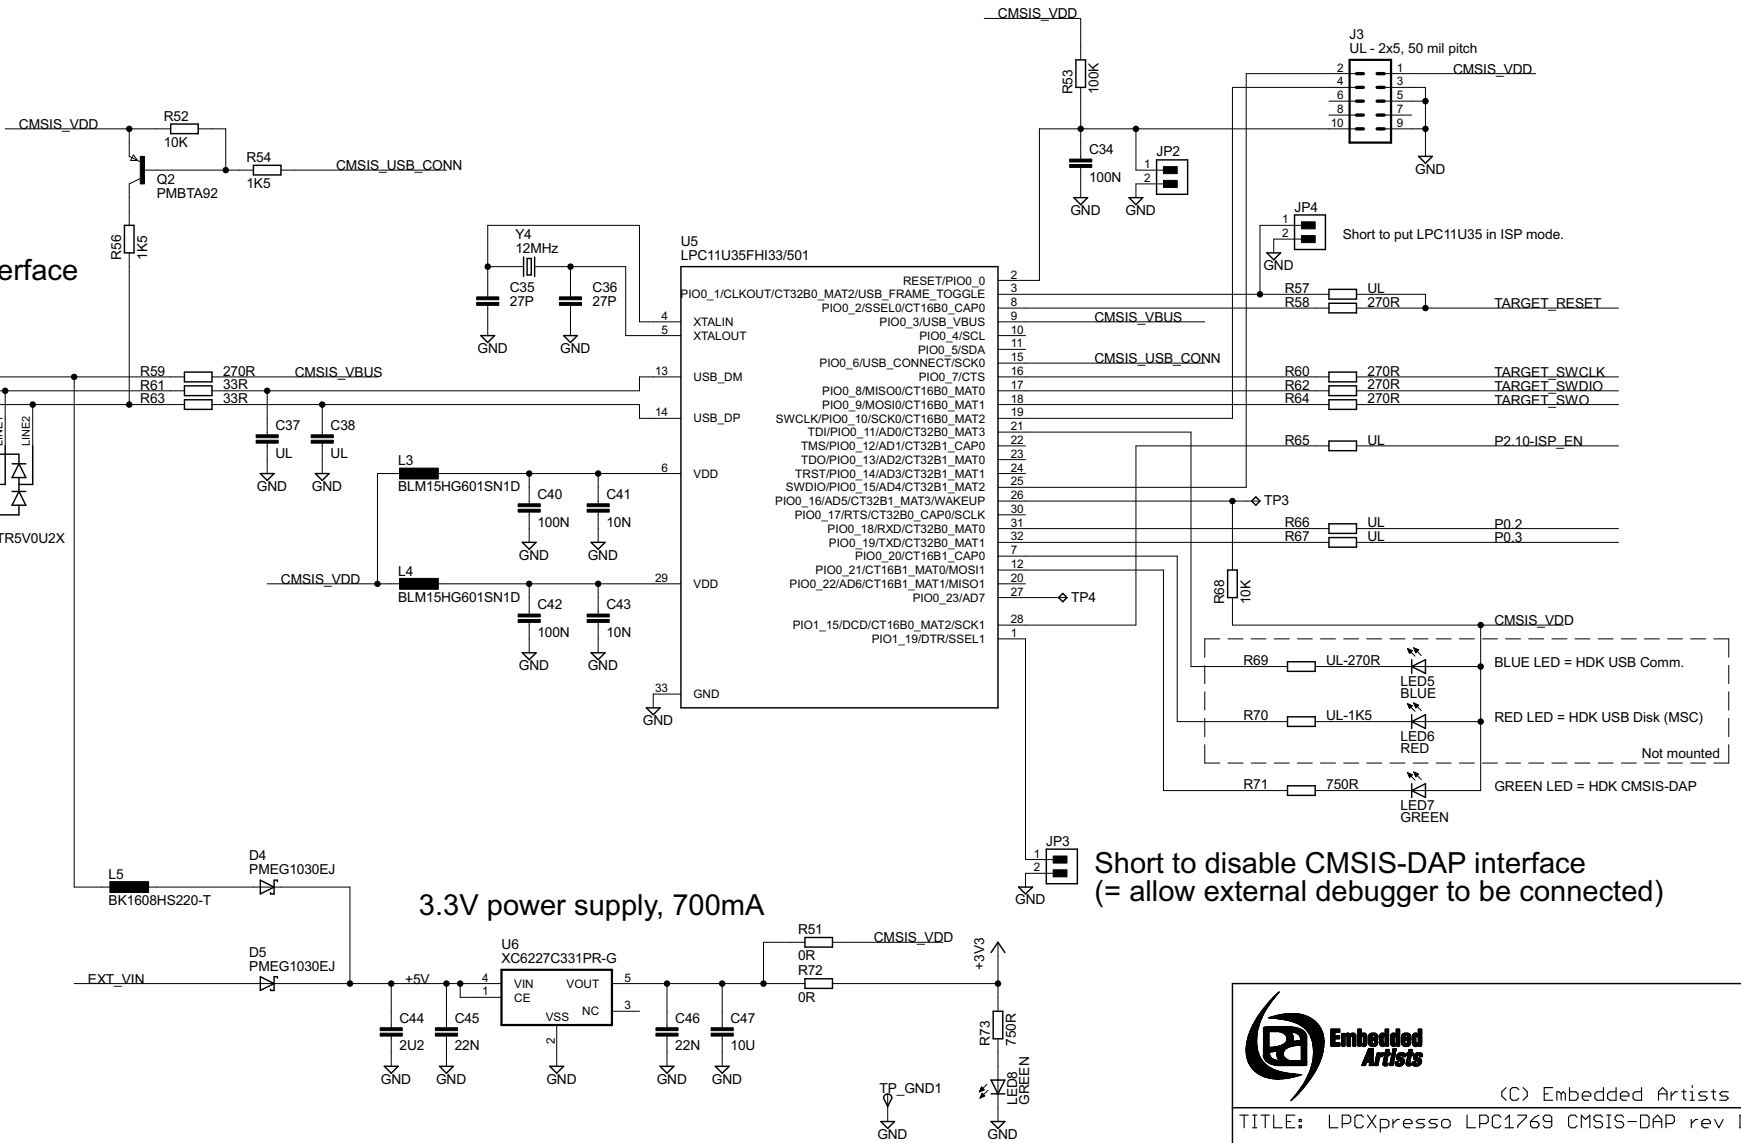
CMSIS_VDD
R53
100K
J3
UL - 2x5, 50 mil pitch
2 1 CMSIS_VDD
4 3
6 5
8 7
10 9
GND
CMSIS_VDD
R52
10K
R54
1K5
CMSIS_USB_CONN
Q2
PMBTA92
C34
100N
JP2
1
2
GND GND
JP4
1
2
Short to put LPC11U35 in ISP mode.
GND
R56
1K5
erface
Y4
12MHz
C35
27P
C36
27P
GND GND
U5
LPC11U35FHI33/501
4 XTALIN
5 XTALOUT
RESET/PIO0_0 2
PIO0_1/CLKOUT/CT32B0_MAT2/USB_FRAME_TOGGLE 3
PIO0_2/SSEL0/CT16B0_CAP0 8
PIO0_3/USB_VBUS 9
PIO0_4/SCL 10
PIO0_5/SDA 11
PIO0_6/USB_CONNECT/SCK0 15
PIO0_7/CTS 16
PIO0_8/MISO0/CT16B0_MAT0 17
PIO0_9/MOSI0/CT16B0_MAT1 18
SWCLK/PIO0_10/SCK0/CT16B0_MAT2 19
TDI/PIO0_11/AD0/CT32B0_MAT3 21
TMS/PIO0_12/AD1/CT32B1_CAP0 22
TDO/PIO0_13/AD2/CT32B1_MAT0 23
TRST/PIO0_14/AD3/CT32B1_MAT1 24
SWDIO/PIO0_15/AD4/CT32B1_MAT2 25
PIO0_16/AD5/CT32B1_MAT3/WAKEUP 26
PIO0_17/RTS/CT32B0_CAP0/SCLK 30
PIO0_18/RXD/CT32B0_MAT0 31
PIO0_19/TXD/CT32B0_MAT1 32
PIO0_20/CT16B1_CAP0 7
PIO0_21/CT16B1_MAT0/MOSI1 12
PIO0_22/AD6/CT16B1_MAT1/MISO1 20
PIO0_23/AD7 27
PIO1_15/DCD/CT16B0_MAT2/SCK1 28
PIO1_19/DTR/SSEL1 1
R57 UL
R58 270R
TARGET_RESET
CMSIS_VBUS
CMSIS_USB_CONN
R60 270R TARGET_SWCLK
R62 270R TARGET_SWDIO
R64 270R TARGET_SWO
R65 UL P2.10-ISP_EN
TP3
R66 UL P0.2
R67 UL P0.3
TP4
R68
10K
CMSIS_VDD
R59 270R CMSIS_VBUS
R61 33R
R63 33R
13 USB_DM
14 USB_DP
C37
UL
C38
UL
GND GND
LINE1 LINE2
TR5V0U2X
L3
BLM15HG601SN1D
C40
100N
C41
10N
GND GND
6 VDD
CMSIS_VDD
L4
BLM15HG601SN1D
C42
100N
C43
10N
GND GND
29 VDD
33 GND
GND
R69 UL-270R
LED5
BLUE
BLUE LED = HDK USB Comm.
R70 UL-1K5
LED6
RED
RED LED = HDK USB Disk (MSC)
Not mounted
R71 750R
LED7
GREEN
GREEN LED = HDK CMSIS-DAP
JP3
1
2
GND
Short to disable CMSIS-DAP interface
(= allow external debugger to be connected)
L5
BK1608HS220-T
D4
PMEG1030EJ
3.3V power supply, 700mA
D5
PMEG1030EJ
EXT_VIN
+5V
U6
XC6227C331PR-G
4 VIN
1 CE
VOUT 5
NC 3
VSS
2
R51
0R
CMSIS_VDD
R72
0R
+3V3
C44
2U2
C45
22N
C46
22N
C47
10U
GND GND GND GND GND
R73
750R
LED8
GREEN
TP_GND1
GND GND
Embedded Artists
(C) Embedded Artists
TITLE: LPCXpresso LPC1769 CMSIS-DAP rev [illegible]